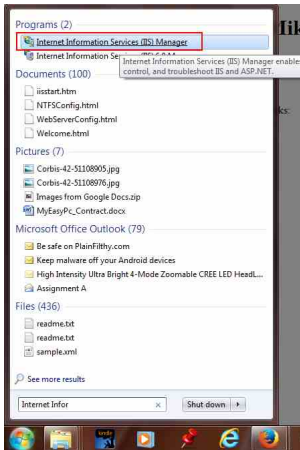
Programs (2)
Internet Information Services (IIS) Manager
Internet Information Se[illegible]
Internet Information Services (IIS) Manager enables control, and troubleshoot IIS and ASP.NET.
Documents (100)
iisstart.htm
NTFSConfig.html
WebServerConfig.html
Welcome.html
Pictures (7)
Corbis-42-51108905.jpg
Corbis-42-51108976.jpg
Images from Google Docs.zip
MyEasyPc_Contract.docx
Microsoft Office Outlook (79)
Be safe on PlainFilthy.com
Keep malware off your Android devices
High Intensity Ultra Bright 4-Mode Zoomable CREE LED HeadL...
Assignment A
Files (436)
readme.txt
readme.txt
sample.xml
See more results
Internet Infor
×
Shut down
fik
ks: